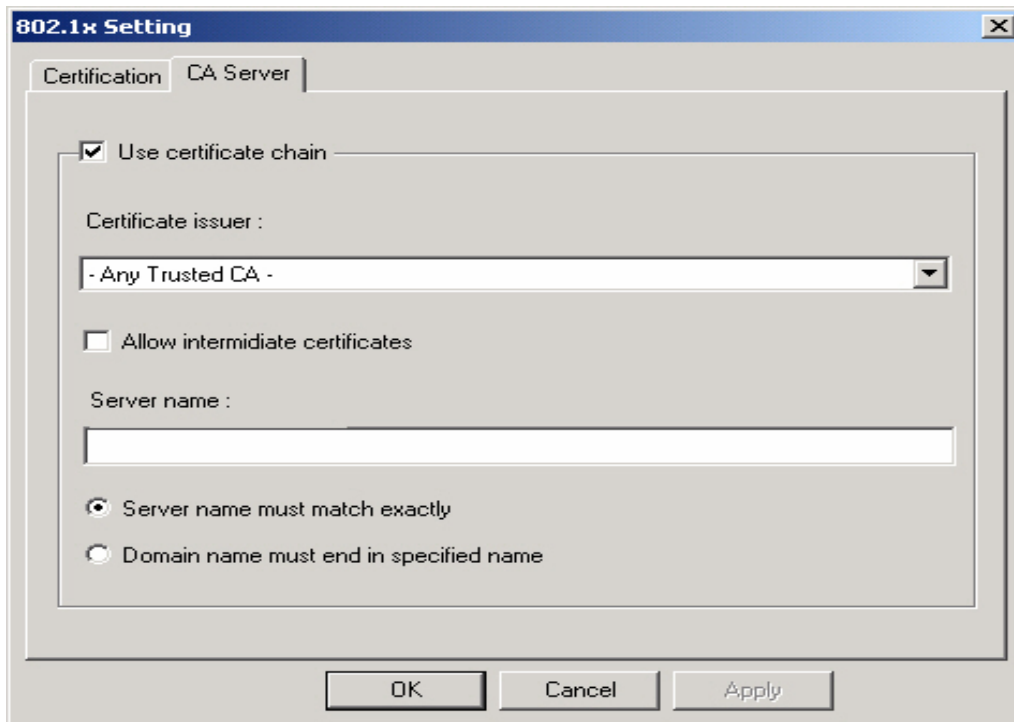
802.1x Setting

Certification

CA Server

Use certificate chain

Certificate issuer :

- Any Trusted CA -

Allow intermidiate certificates

Server name :

Server name must match exactly

Domain name must end in specified name

OK

Cancel

Apply